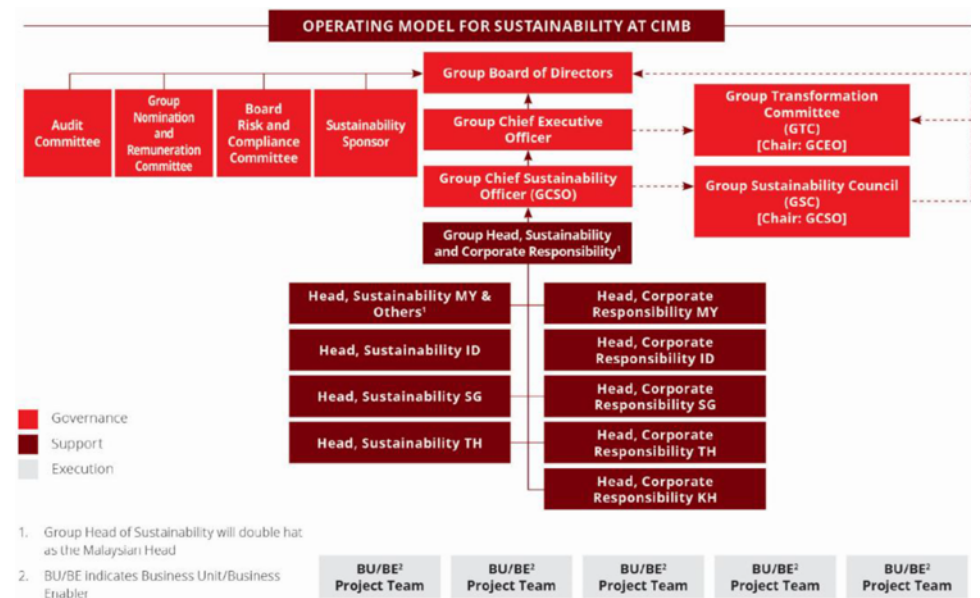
OPERATING MODEL FOR SUSTAINABILITY AT CIMB

Group Board of Directors

Audit Committee

Group Nomination and Remuneration Committee

Board Risk and Compliance Committee

Sustainability Sponsor

Group Chief Executive Officer

Group Transformation Committee (GTC) [Chair: GCEO]

Group Chief Sustainability Officer (GCSO)

Group Sustainability Council (GSC) [Chair: GCSO]

Group Head, Sustainability and Corporate Responsibility$^1$

Head, Sustainability MY & Others$^1$

Head, Sustainability ID

Head, Sustainability SG

Head, Sustainability TH

Head, Corporate Responsibility MY

Head, Corporate Responsibility ID

Head, Corporate Responsibility SG

Head, Corporate Responsibility TH

Head, Corporate Responsibility KH

Governance
Support
Execution

1. Group Head of Sustainability will double hat as the Malaysian Head

2. BU/BE indicates Business Unit/Business Enabler

BU/BE$^2$ Project Team

BU/BE$^2$ Project Team

BU/BE$^2$ Project Team

BU/BE$^2$ Project Team

BU/BE$^2$ Project Team